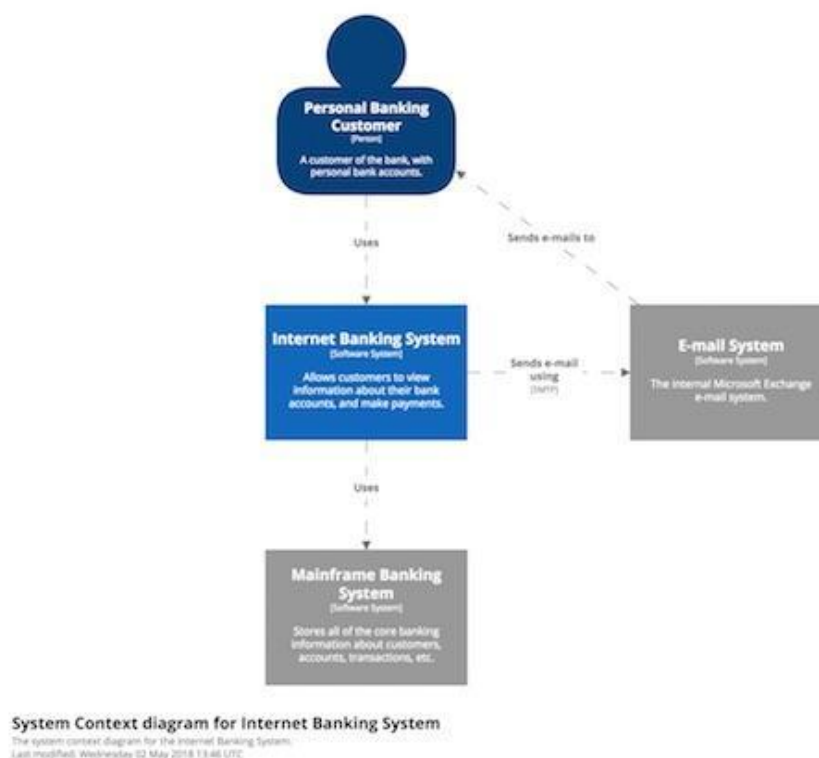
Personal Banking Customer
[Person]

A customer of the bank, with personal bank accounts.

Uses

Sends e-mails to

Internet Banking System
[Software System]

Allows customers to view information about their bank accounts, and make payments.

Sends e-mail using
[SMTP]

E-mail System
[Software System]

The internal Microsoft Exchange e-mail system.

Uses

Mainframe Banking System
[Software System]

Stores all of the core banking information about customers, accounts, transactions, etc.

System Context diagram for Internet Banking System
The system context diagram for the Internet Banking System.
Last modified: Wednesday 02 May 2018 13:46 UTC